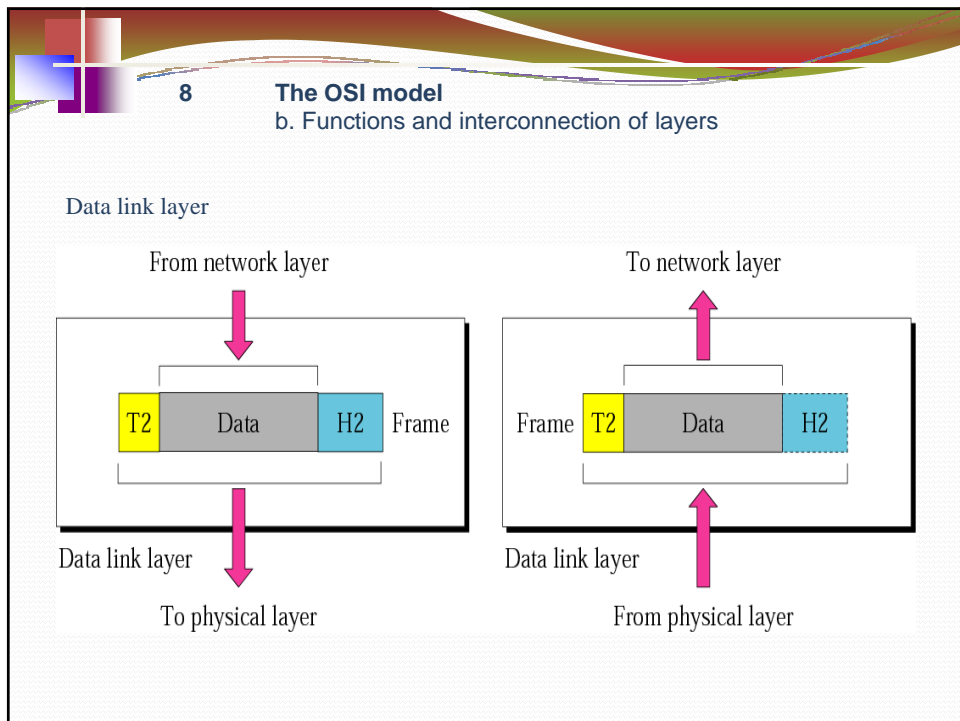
8

**The OSI model**
b. Functions and interconnection of layers

Data link layer

From network layer

T2 Data H2 Frame

Data link layer

To physical layer

To network layer

Frame T2 Data H2

Data link layer

From physical layer